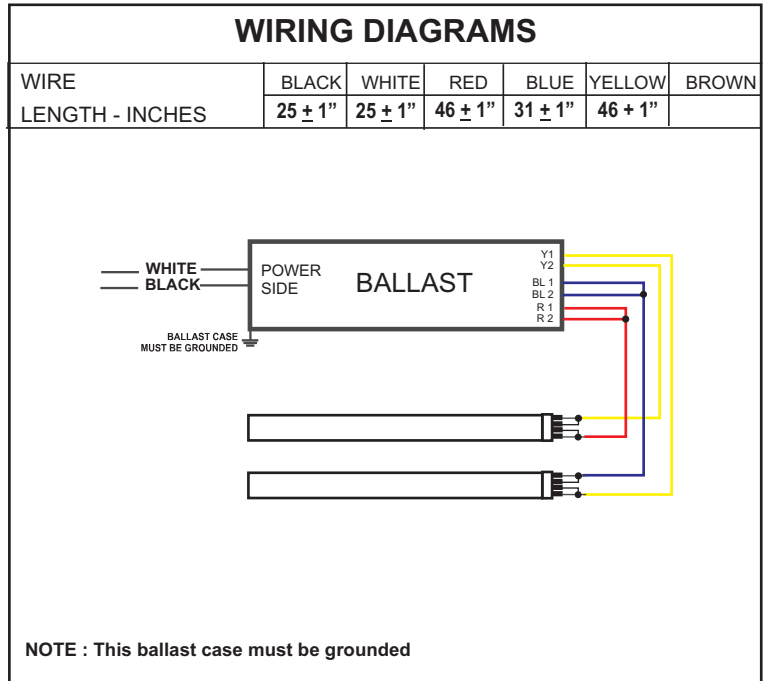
WIRING DIAGRAMS

| WIRE | BLACK | WHITE | RED | BLUE | YELLOW | BROWN |
|---|---|---|---|---|---|---|
| LENGTH - INCHES | 25 $\pm$ 1" | 25 $\pm$ 1" | 46 $\pm$ 1" | 31 $\pm$ 1" | 46 + 1" | |

WHITE
BLACK
POWER SIDE
BALLAST
Y1
Y2
BL 1
BL 2
R 1
R 2
BALLAST CASE MUST BE GROUNDED

NOTE : This ballast case must be grounded